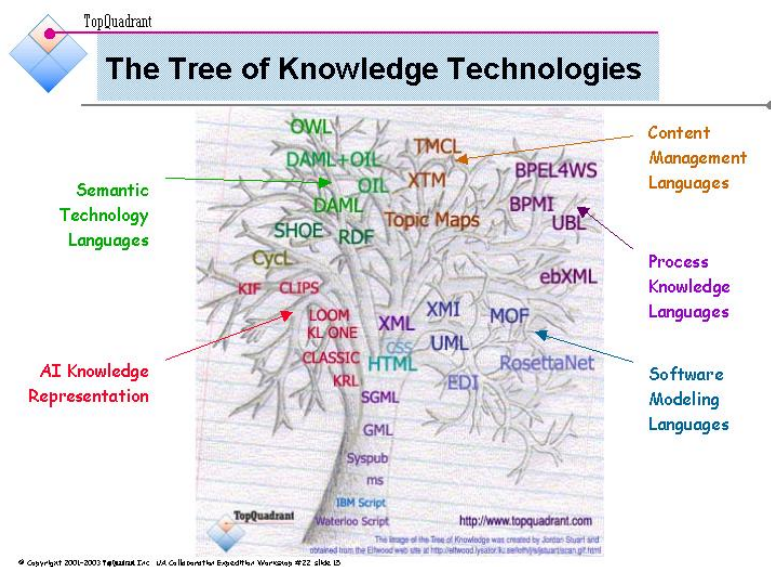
TopQuadrant

The Tree of Knowledge Technologies

Semantic Technology Languages

AI Knowledge Representation

Content Management Languages

Process Knowledge Languages

Software Modeling Languages

OWL
DAML+OIL
OIL
DAML
SHOE
RDF
TMCL
XTM
Topic Maps
BPEL4WS
BPMI
UBL
CycL
KIF
CLIPS
ebXML
LOOM
KL ONE
CLASSIC
KRL
XML
XMI
MOF
CSS
HTML
UML
EDI
RosettaNet
SGML
GML
Syspub
ms
IBM Script
Waterloo Script
TopQuadrant
http://www.topquadrant.com
The image of the Tree of Knowledge was created by Jordan Stuart and obtained from the Elfwood web site at http://elfwood.lysator.liu.se/loth/s/jstuart/scan.gif.html

© Copyright 2001-2003 TopQuadrant Inc. UA Collaborative Expedition Workshop #22 slide 15